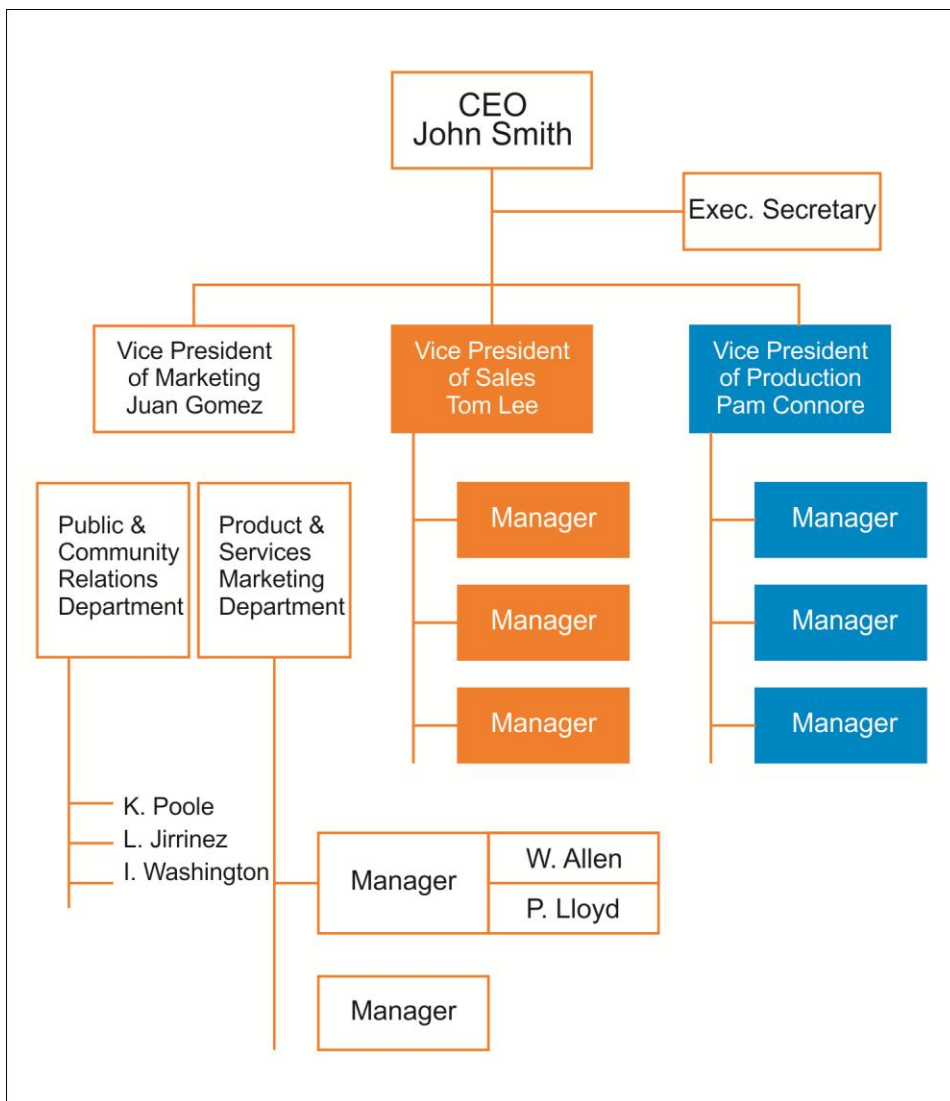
CEO
John Smith

Exec. Secretary

Vice President of Marketing Juan Gomez

Vice President of Sales Tom Lee

Vice President of Production Pam Connore

Public & Community Relations Department

Product & Services Marketing Department

Manager

Manager

Manager

Manager

Manager

Manager

K. Poole
L. Jirrinez
I. Washington

Manager

W. Allen

P. Lloyd

Manager